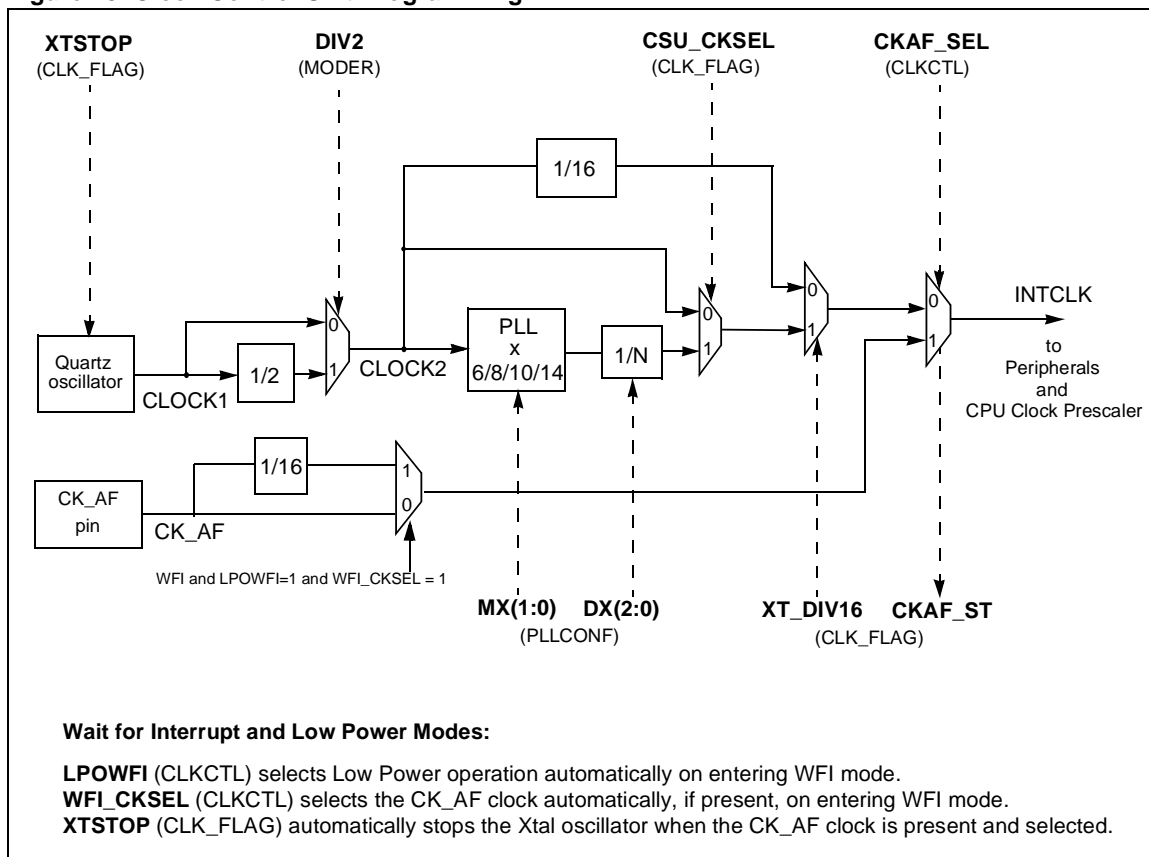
XTSTOP
(CLK_FLAG)

DIV2
(MODER)

CSU_CKSEL
(CLK_FLAG)

CKAF_SEL
(CLKCTL)

1/16

Quartz oscillator

CLOCK1

1/2

0
1

CLOCK2

PLL
x
6/8/10/14

1/N

0
1

0
1

0
1

INTCLK
to
Peripherals
and
CPU Clock Prescaler

CK_AF
pin

CK_AF

1/16

1
0

WFI and LPOWFI=1 and WFI_CKSEL = 1

MX(1:0)

DX(2:0)

(PLLCONF)

XT_DIV16

CKAF_ST

(CLK_FLAG)

Wait for Interrupt and Low Power Modes:

LPOWFI (CLKCTL) selects Low Power operation automatically on entering WFI mode.
WFI_CKSEL (CLKCTL) selects the CK_AF clock automatically, if present, on entering WFI mode.
XTSTOP (CLK_FLAG) automatically stops the Xtal oscillator when the CK_AF clock is present and selected.